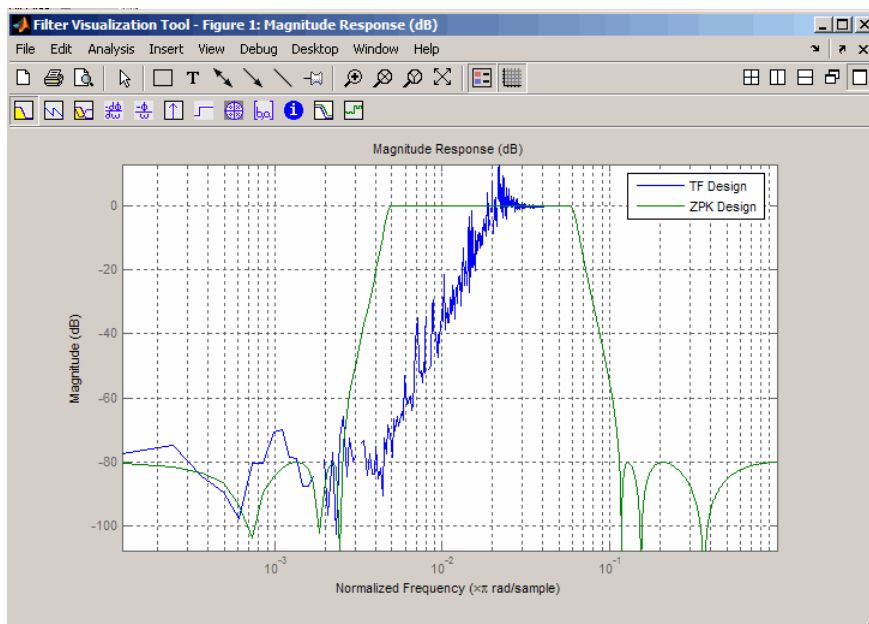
Filter Visualization Tool - Figure 1: Magnitude Response (dB)

File Edit Analysis Insert View Debug Desktop Window Help

Magnitude Response (dB)

TF Design
ZPK Design

0
-20
-40
-60
-80
-100

Magnitude (dB)

$10^{-3}$
$10^{-2}$
$10^{-1}$

Normalized Frequency (×π rad/sample)